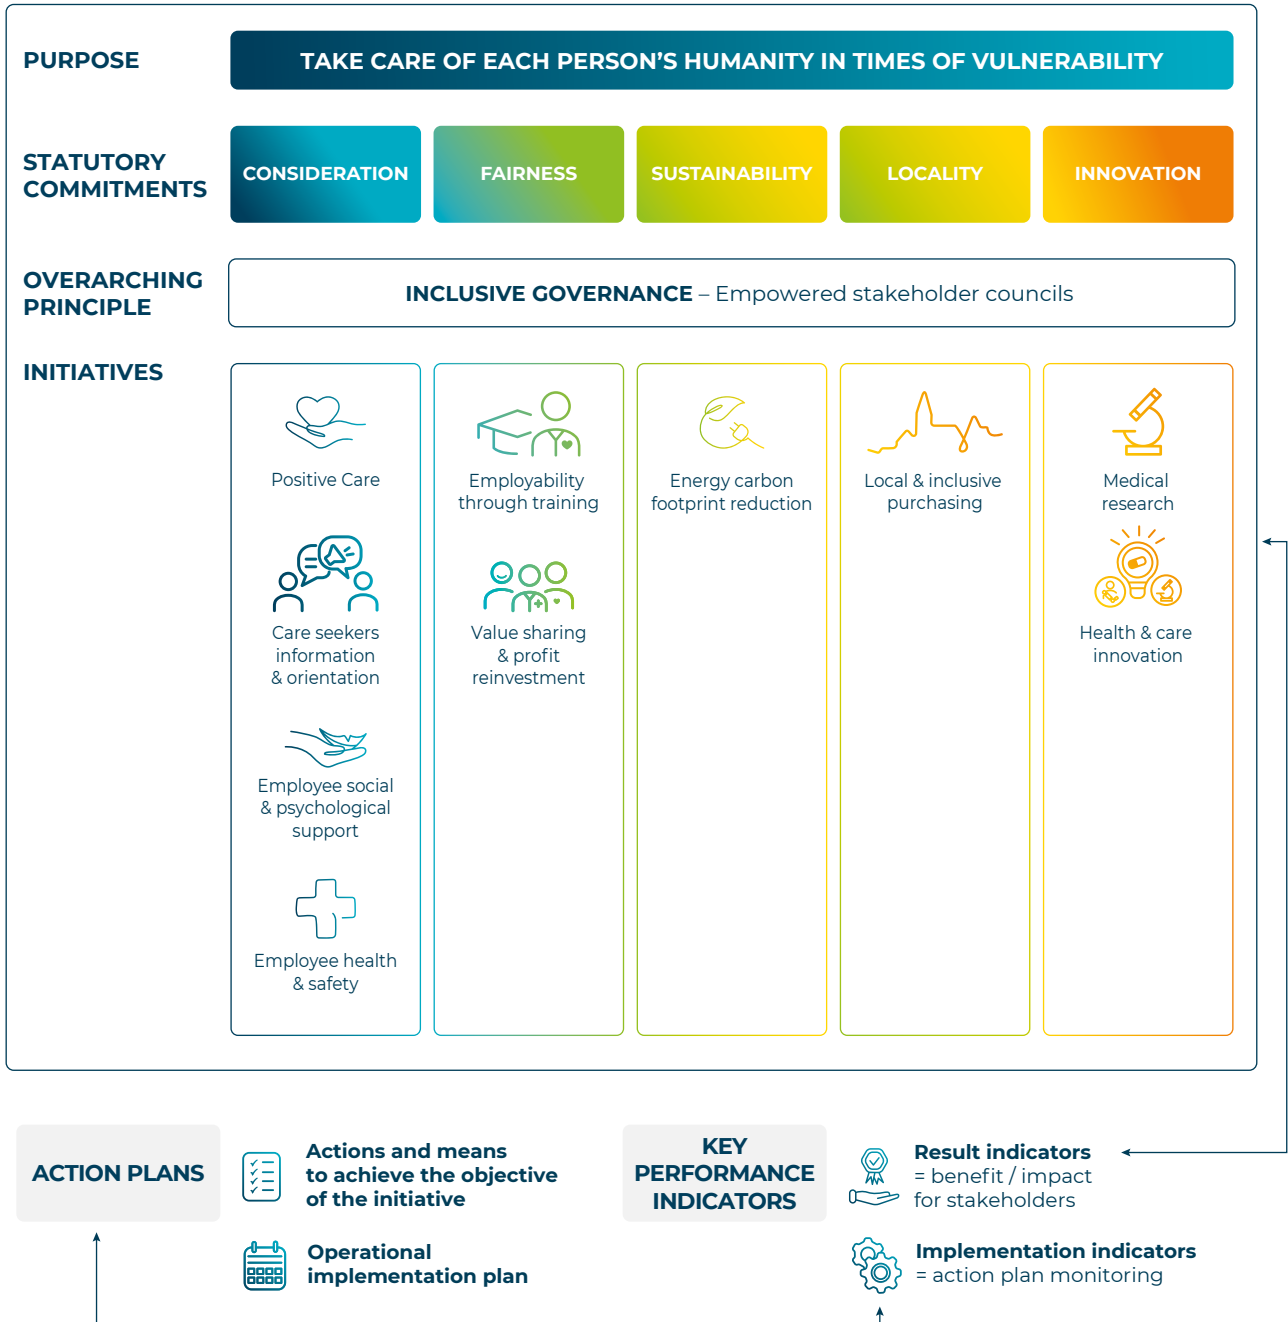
PURPOSE

TAKE CARE OF EACH PERSON'S HUMANITY IN TIMES OF VULNERABILITY

STATUTORY COMMITMENTS

CONSIDERATION

FAIRNESS

SUSTAINABILITY

LOCALITY

INNOVATION

OVERARCHING PRINCIPLE

INCLUSIVE GOVERNANCE – Empowered stakeholder councils

INITIATIVES

Positive Care

Care seekers information & orientation

Employee social & psychological support

Employee health & safety

Employability through training

Value sharing & profit reinvestment

Energy carbon footprint reduction

Local & inclusive purchasing

Medical research

Health & care innovation

ACTION PLANS

Actions and means to achieve the objective of the initiative

Operational implementation plan

KEY PERFORMANCE INDICATORS

Result indicators = benefit / impact for stakeholders

Implementation indicators = action plan monitoring